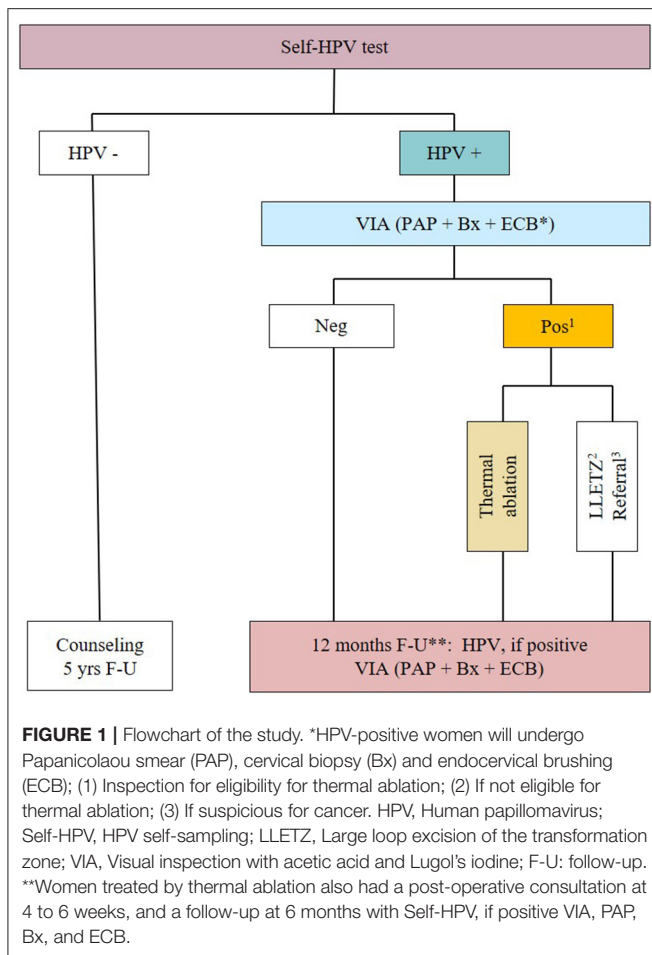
Self-HPV test

HPV -

HPV +

VIA (PAP + Bx + ECB*)

Neg

Pos$^1$

Thermal ablation

LLETZ$^2$ Referral$^3$

Counseling 5 yrs F-U

12 months F-U**: HPV, if positive VIA (PAP + Bx + ECB)

**FIGURE 1 |** Flowchart of the study. *HPV-positive women will undergo Papanicolaou smear (PAP), cervical biopsy (Bx) and endocervical brushing (ECB); (1) Inspection for eligibility for thermal ablation; (2) If not eligible for thermal ablation; (3) If suspicious for cancer. HPV, Human papillomavirus; Self-HPV, HPV self-sampling; LLETZ, Large loop excision of the transformation zone; VIA, Visual inspection with acetic acid and Lugol's iodine; F-U: follow-up. **Women treated by thermal ablation also had a post-operative consultation at 4 to 6 weeks, and a follow-up at 6 months with Self-HPV, if positive VIA, PAP, Bx, and ECB.